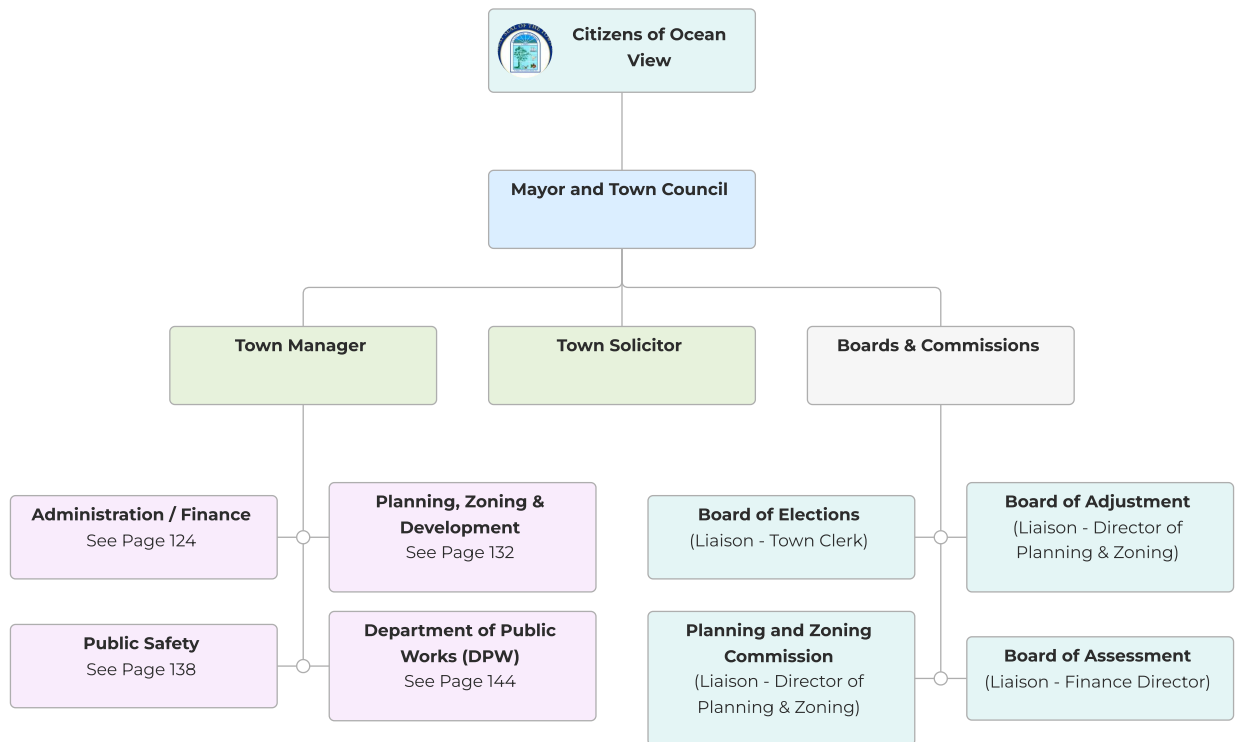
Citizens of Ocean View

Mayor and Town Council

Town Manager

Town Solicitor

Boards & Commissions

Administration / Finance
See Page 124

Planning, Zoning & Development
See Page 132

Public Safety
See Page 138

Department of Public Works (DPW)
See Page 144

Board of Elections
(Liaison - Town Clerk)

Board of Adjustment
(Liaison - Director of Planning & Zoning)

Planning and Zoning Commission
(Liaison - Director of Planning & Zoning)

Board of Assessment
(Liaison - Finance Director)